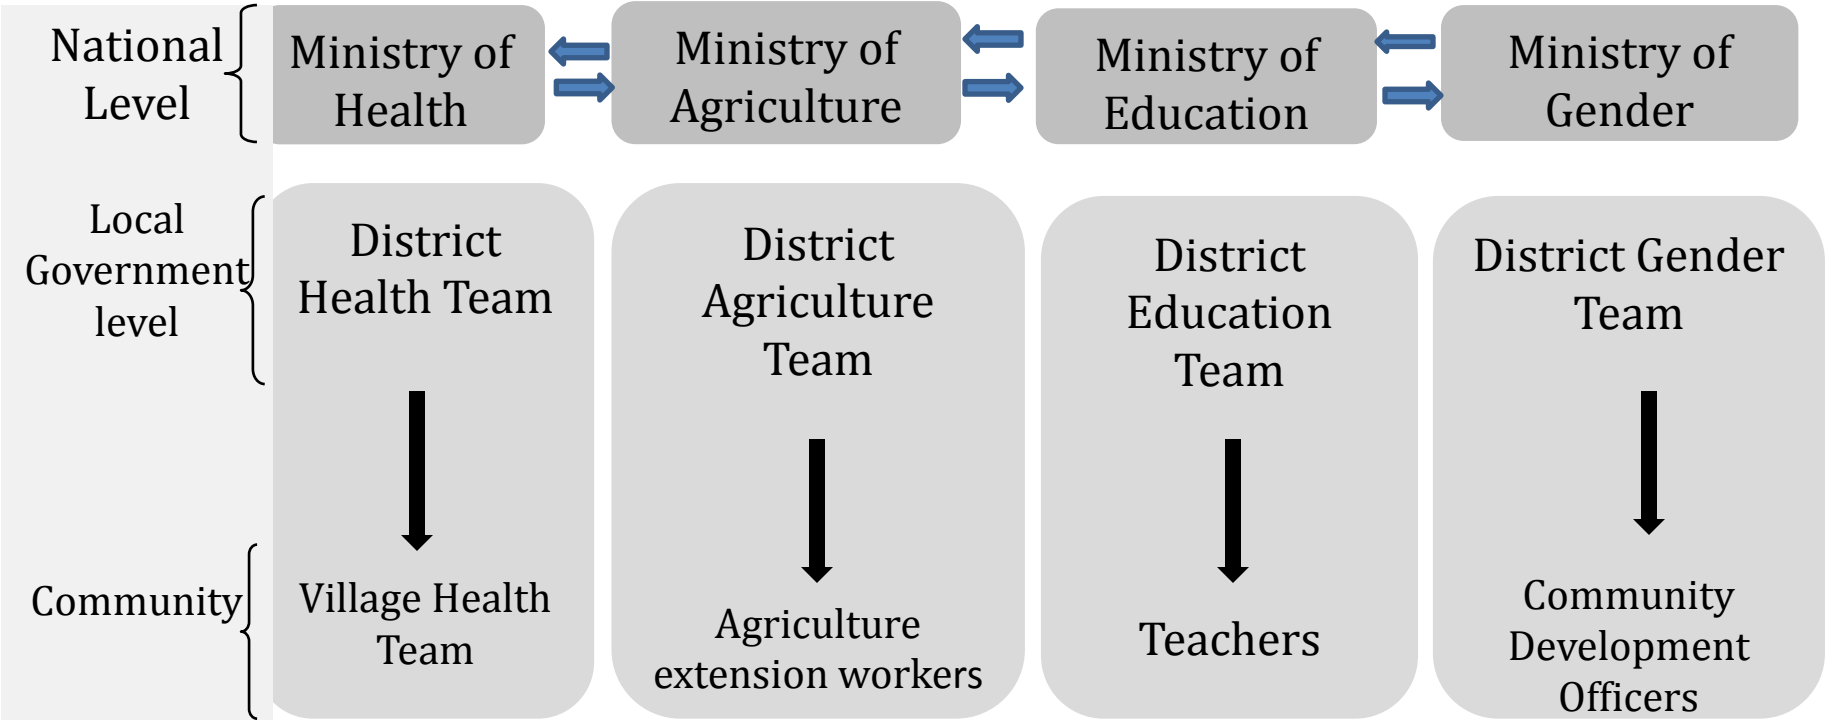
National Level

Ministry of Health

Ministry of Agriculture

Ministry of Education

Ministry of Gender

Local Government level

District Health Team

District Agriculture Team

District Education Team

District Gender Team

Community

Village Health Team

Agriculture extension workers

Teachers

Community Development Officers